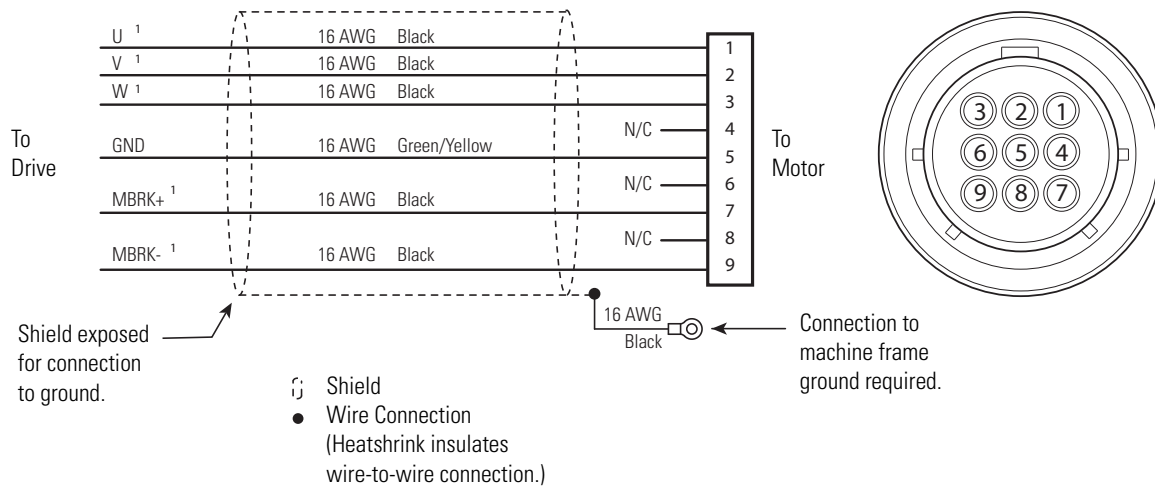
U $^1$ 16 AWG Black
V $^1$ 16 AWG Black
W $^1$ 16 AWG Black
To Drive
GND 16 AWG Green/Yellow
MBRK+ $^1$ 16 AWG Black
MBRK- $^1$ 16 AWG Black

1
2
3
N/C 4
5
N/C 6
7
N/C 8
9

To Motor

3 2 1
6 5 4
9 8 7

16 AWG
Black

Shield exposed for connection to ground.

Connection to machine frame ground required.

Shield
Wire Connection (Heatshrink insulates wire-to-wire connection.)